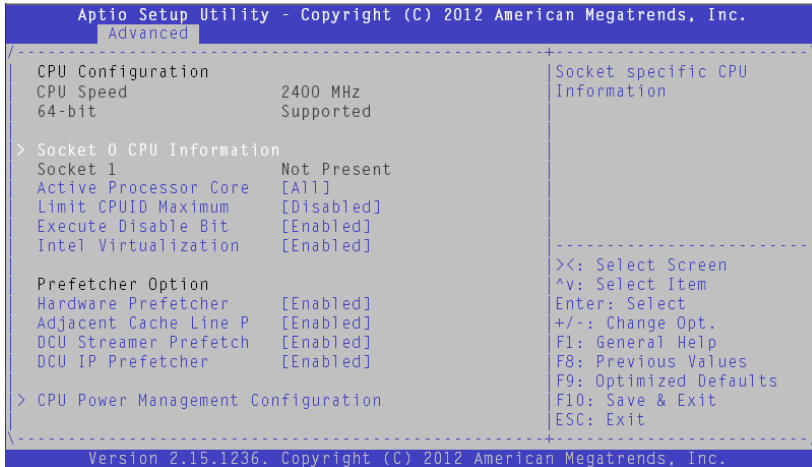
Aptio Setup Utility - Copyright (C) 2012 American Megatrends, Inc.
Advanced

CPU Configuration
CPU Speed 2400 MHz
64-bit Supported

> Socket 0 CPU Information
Socket 1 Not Present
Active Processor Core [All]
Limit CPUID Maximum [Disabled]
Execute Disable Bit [Enabled]
Intel Virtualization [Enabled]

Prefetcher Option
Hardware Prefetcher [Enabled]
Adjacent Cache Line P [Enabled]
DCU Streamer Prefetch [Enabled]
DCU IP Prefetcher [Enabled]

> CPU Power Management Configuration

Socket specific CPU Information

><: Select Screen
^v: Select Item
Enter: Select
+/-: Change Opt.
F1: General Help
F8: Previous Values
F9: Optimized Defaults
F10: Save & Exit
ESC: Exit

Version 2.15.1236. Copyright (C) 2012 American Megatrends, Inc.